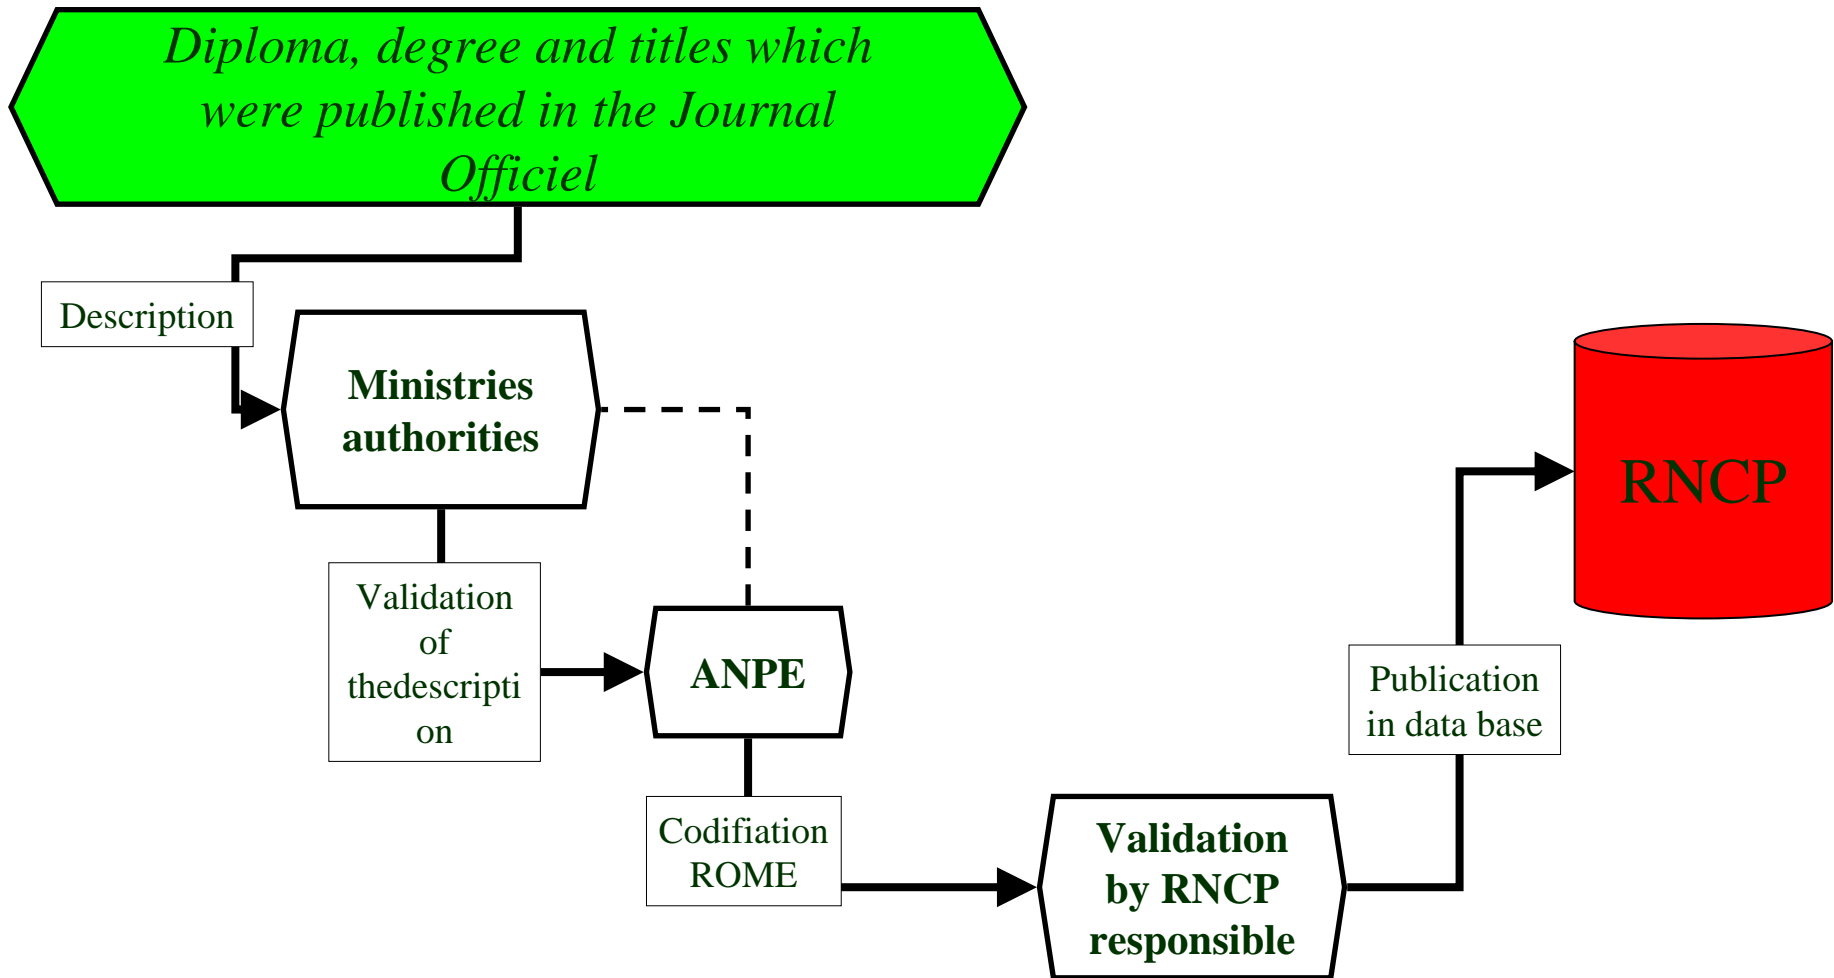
Diploma, degree and titles which were published in the Journal Officiel

Description

Ministries authorities

Validation of thedescripti on

ANPE

Codifiation ROME

Validation by RNCP responsible

Publication in data base

RNCP